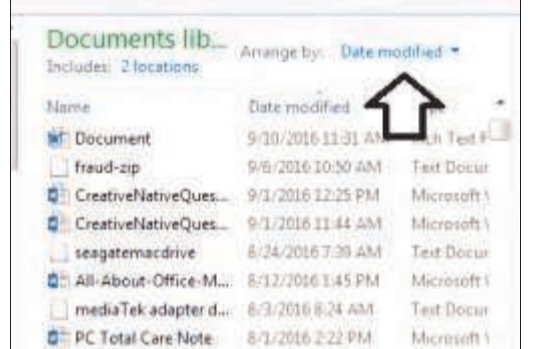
Documents lib...
Includes: 2 locations

Arrange by: Date modified ▾

| Name | Date modified | |
|---|---|---|
| Document | 9/10/2016 11:31 AM | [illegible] Text F |
| fraud-zip | 9/6/2016 10:50 AM | Text Docur |
| CreativeNativeQues... | 9/1/2016 12:25 PM | Microsoft \ |
| CreativeNativeQues... | 9/1/2016 11:44 AM | Microsoft \ |
| seagatemacdrive | 8/24/2016 7:39 AM | Text Docur |
| All-About-Office-M... | 8/12/2016 1:45 PM | Microsoft \ |
| mediaTek adapter d... | 8/3/2016 8:24 AM | Text Docur |
| PC Total Care Note | 8/1/2016 2:22 PM | Microsoft \ |